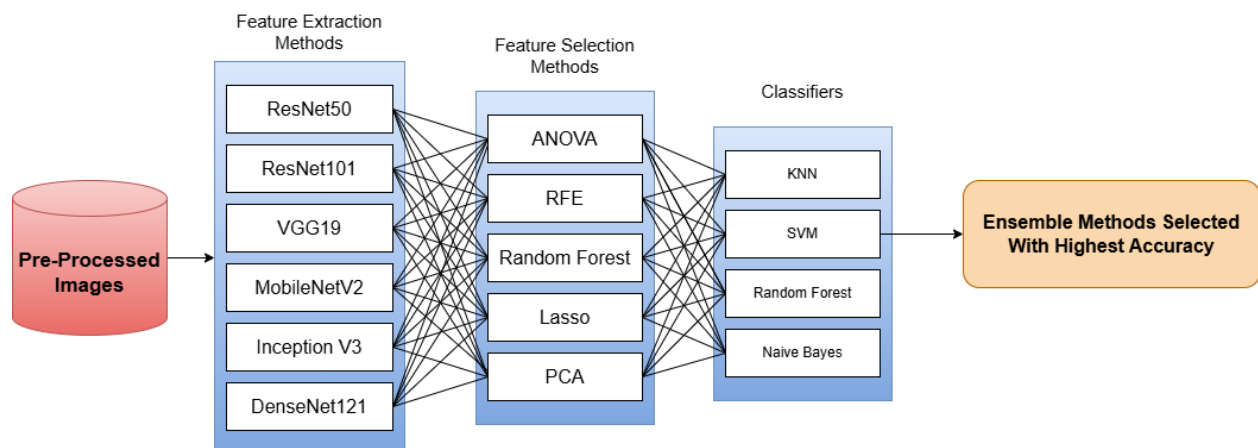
Feature Extraction Methods

Feature Selection Methods

Classifiers

Pre-Processed Images

ResNet50

ResNet101

VGG19

MobileNetV2

Inception V3

DenseNet121

ANOVA

RFE

Random Forest

Lasso

PCA

KNN

SVM

Random Forest

Naive Bayes

Ensemble Methods Selected With Highest Accuracy